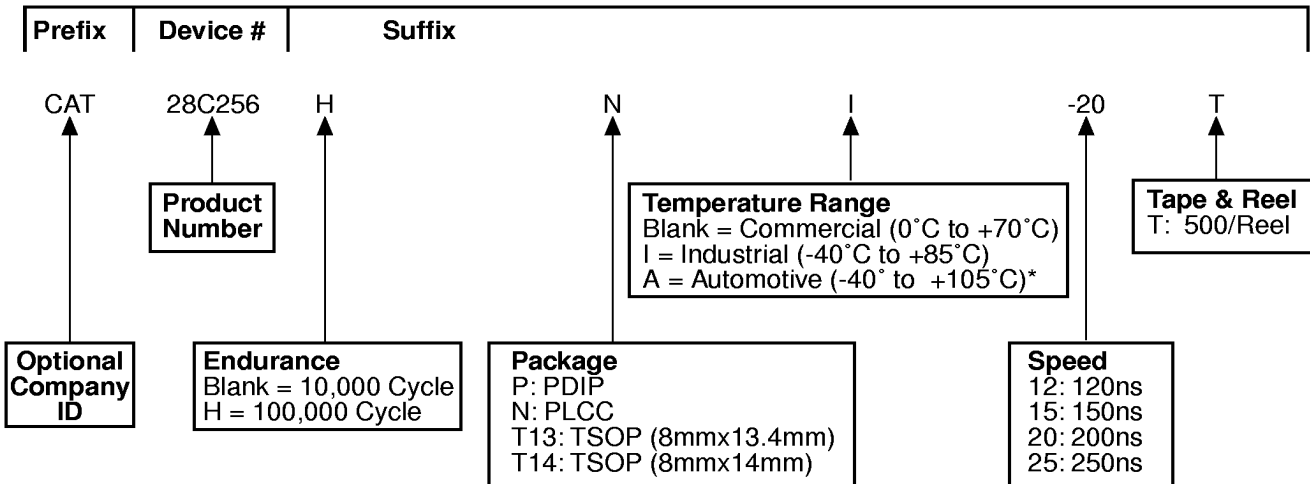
Prefix | Device # | Suffix

CAT 28C256 H N I -20 T

Product Number

Temperature Range
Blank = Commercial (0˚C to +70˚C)
I = Industrial (-40˚C to +85˚C)
A = Automotive (-40˚ to +105˚C)*

Tape & Reel
T: 500/Reel

Optional Company ID

Endurance
Blank = 10,000 Cycle
H = 100,000 Cycle

Package
P: PDIP
N: PLCC
T13: TSOP (8mmx13.4mm)
T14: TSOP (8mmx14mm)

Speed
12: 120ns
15: 150ns
20: 200ns
25: 250ns